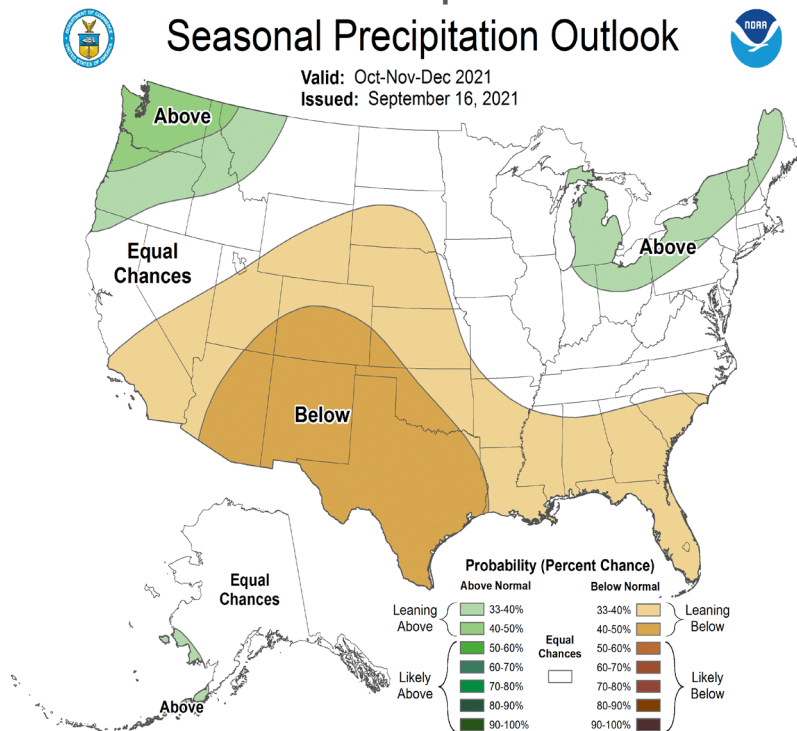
Seasonal Precipitation Outlook

Valid: Oct-Nov-Dec 2021
Issued: September 16, 2021

Above

Equal Chances

Above

Below

Equal Chances

Above

Probability (Percent Chance)

Above Normal

Below Normal

Leaning Above

33-40%

40-50%

Likely Above

50-60%

60-70%

70-80%

80-90%

90-100%

Equal Chances

33-40%

40-50%

50-60%

60-70%

70-80%

80-90%

90-100%

Leaning Below

Likely Below

NOAA